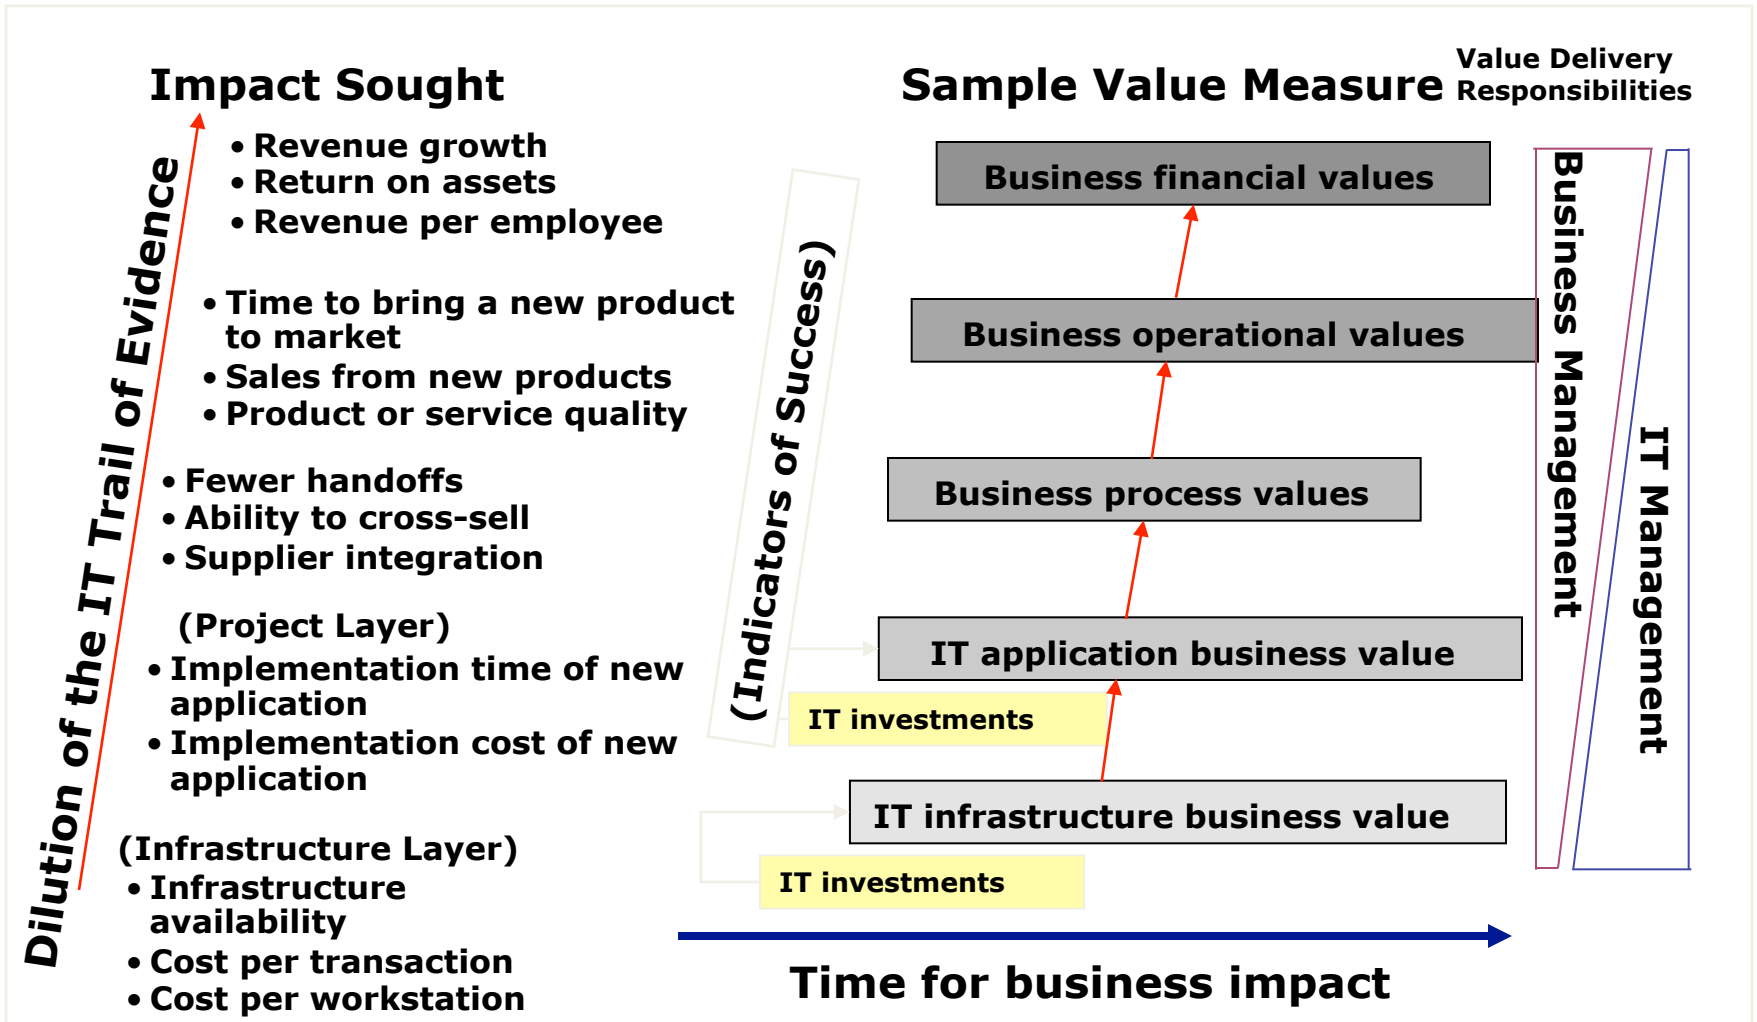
Impact Sought

Sample Value Measure

Value Delivery Responsibilities

Dilution of the IT Trail of Evidence

• Revenue growth
• Return on assets
• Revenue per employee

• Time to bring a new product to market
• Sales from new products
• Product or service quality

• Fewer handoffs
• Ability to cross-sell
• Supplier integration

(Project Layer)
• Implementation time of new application
• Implementation cost of new application

(Infrastructure Layer)
• Infrastructure availability
• Cost per transaction
• Cost per workstation

(Indicators of Success)

Business financial values

Business operational values

Business process values

IT application business value

IT investments

IT infrastructure business value

IT investments

Business Management

IT Management

Time for business impact